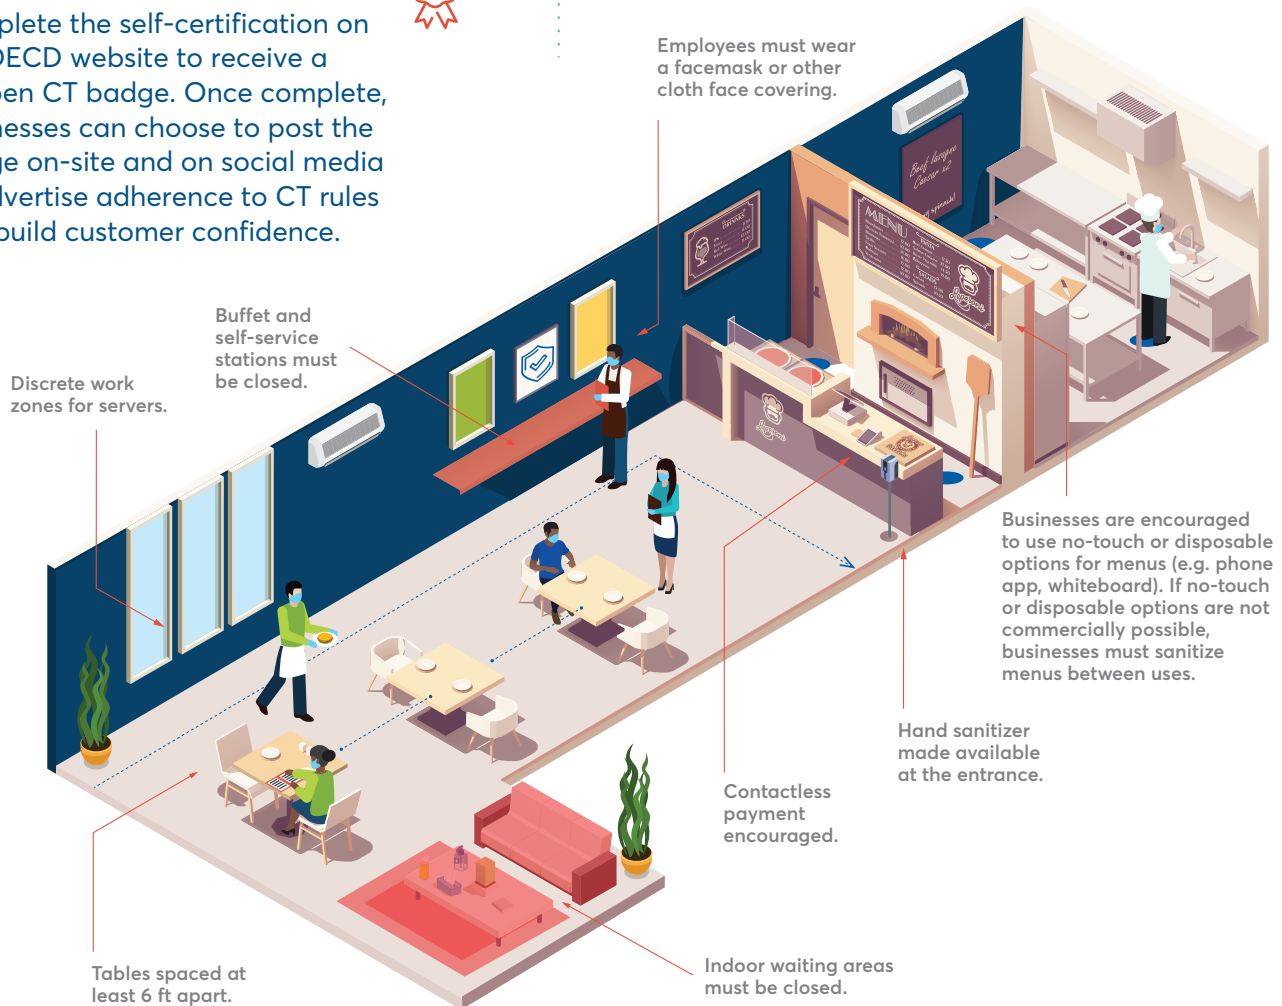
plete the self-certification on DECD website to receive a pen CT badge. Once complete, nesses can choose to post the ge on-site and on social media dvertise adherence to CT rules build customer confidence.

Employees must wear a facemask or other cloth face covering.

Buffet and self-service stations must be closed.

Discrete work zones for servers.

MENU

Businesses are encouraged to use no-touch or disposable options for menus (e.g. phone app, whiteboard). If no-touch or disposable options are not commercially possible, businesses must sanitize menus between uses.

Hand sanitizer made available at the entrance.

Contactless payment encouraged.

Tables spaced at least 6 ft apart.

Indoor waiting areas must be closed.